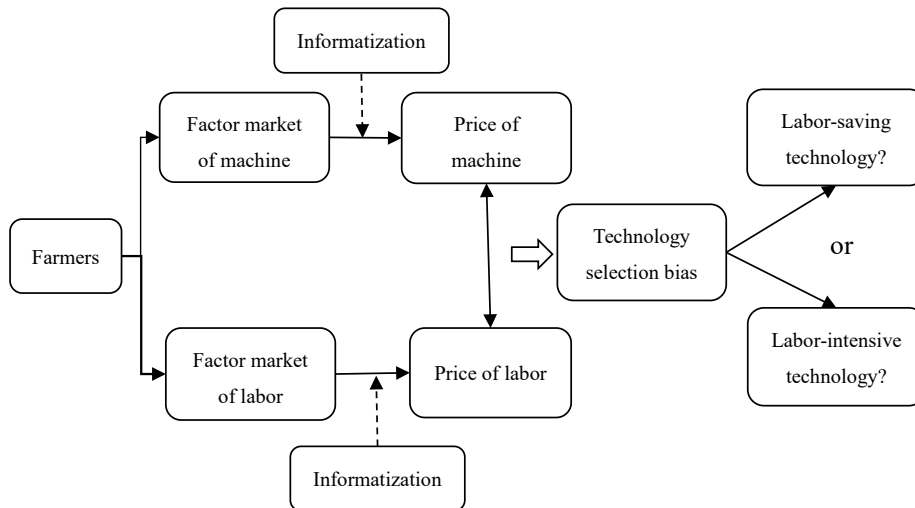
Informatization

Factor market of machine

Price of machine

Labor-saving technology?

Farmers

Technology selection bias

or

Factor market of labor

Price of labor

Labor-intensive technology?

Informatization